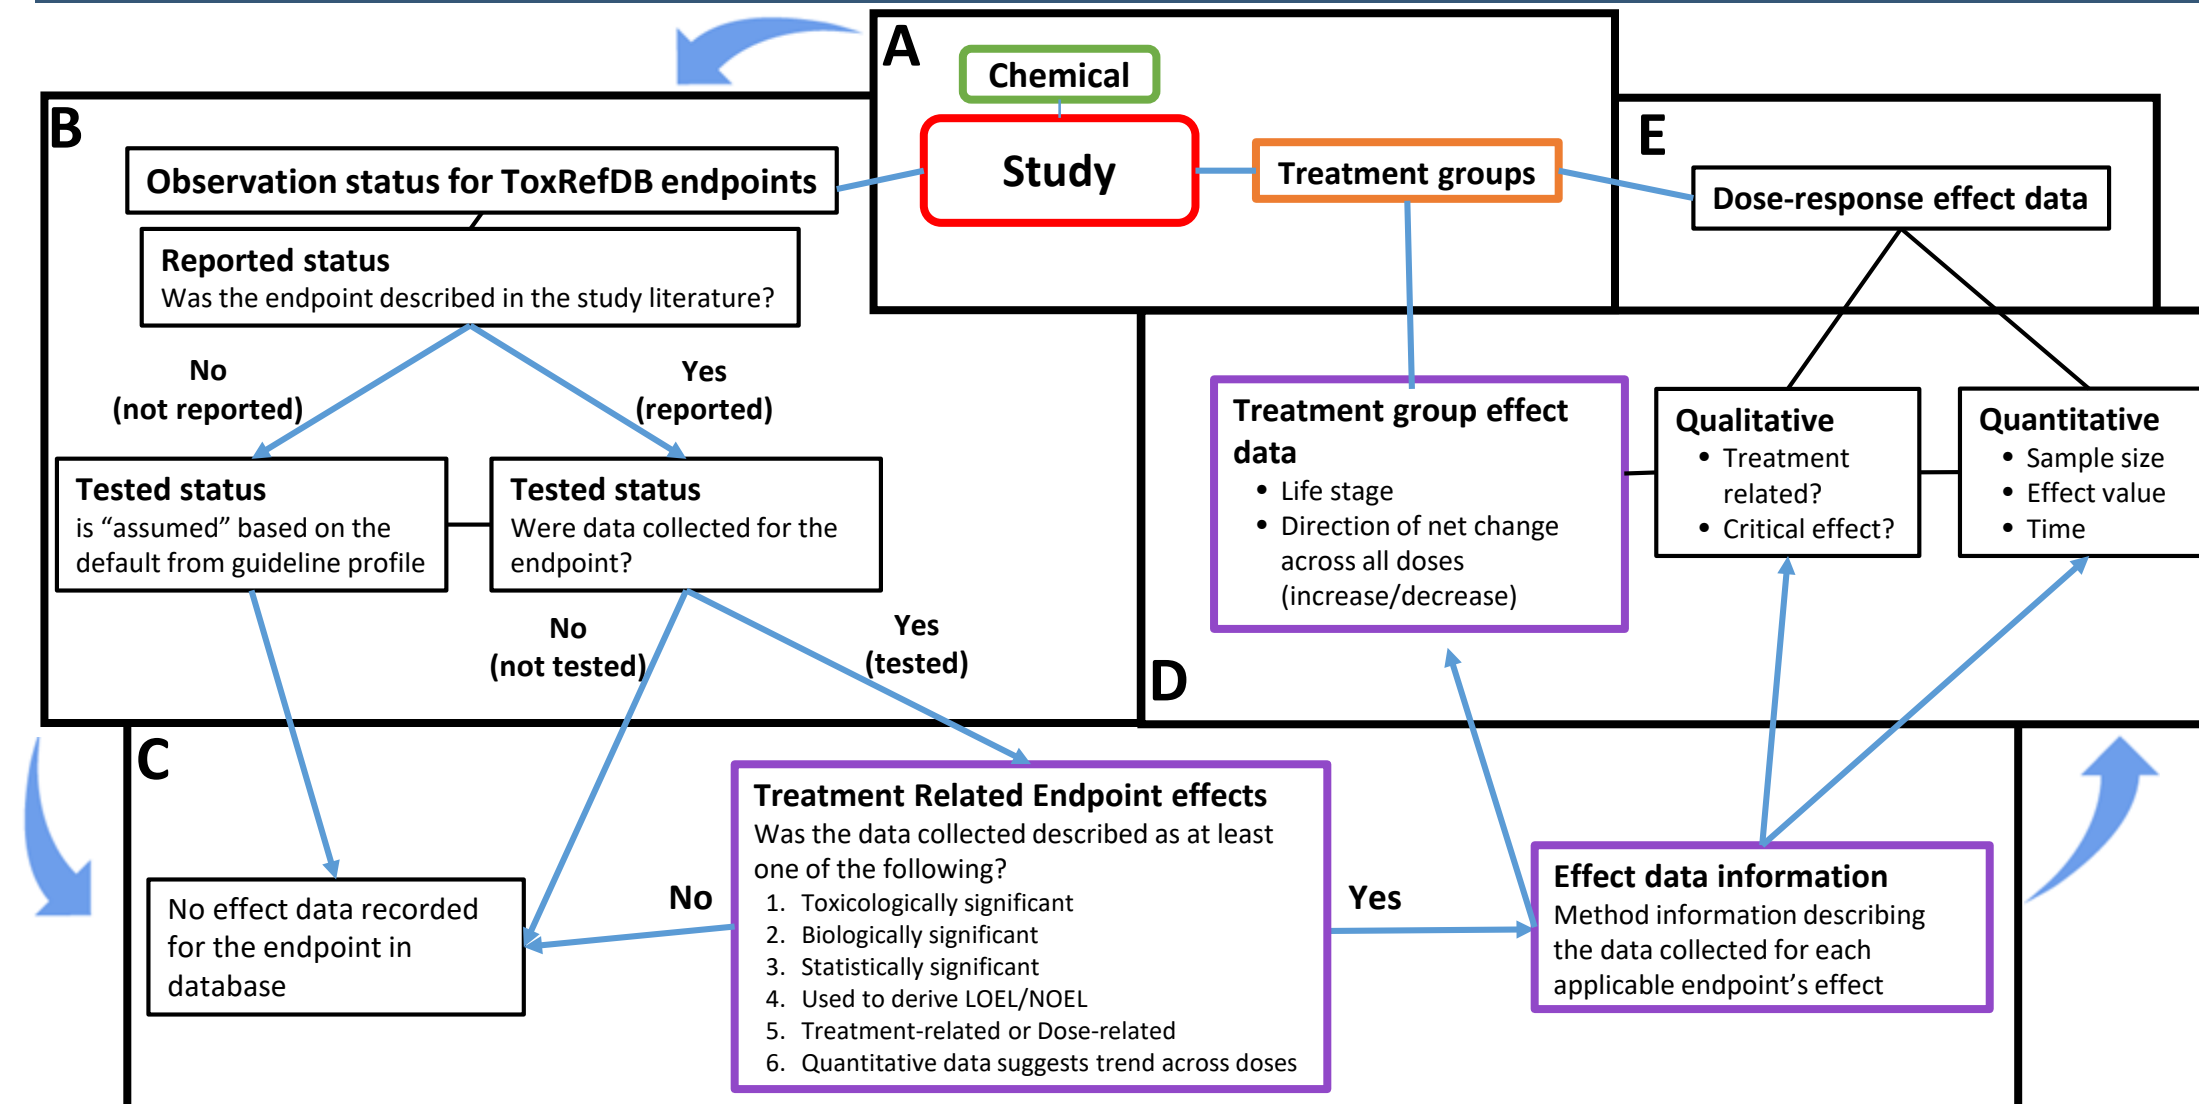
A

Chemical

Study

Treatment groups

B

Observation status for ToxRefDB endpoints

Reported status
Was the endpoint described in the study literature?

No
(not reported)

Yes
(reported)

Tested status
is "assumed" based on the default from guideline profile

Tested status
Were data collected for the endpoint?

No
(not tested)

Yes
(tested)

E

Dose-response effect data

Treatment group effect data
• Life stage
• Direction of net change across all doses (increase/decrease)

Qualitative
• Treatment related?
• Critical effect?

Quantitative
• Sample size
• Effect value
• Time

D

C

No effect data recorded for the endpoint in database

No

Treatment Related Endpoint effects
Was the data collected described as at least one of the following?
1. Toxicologically significant
2. Biologically significant
3. Statistically significant
4. Used to derive LOEL/NOEL
5. Treatment-related or Dose-related
6. Quantitative data suggests trend across doses

Yes

Effect data information
Method information describing the data collected for each applicable endpoint's effect